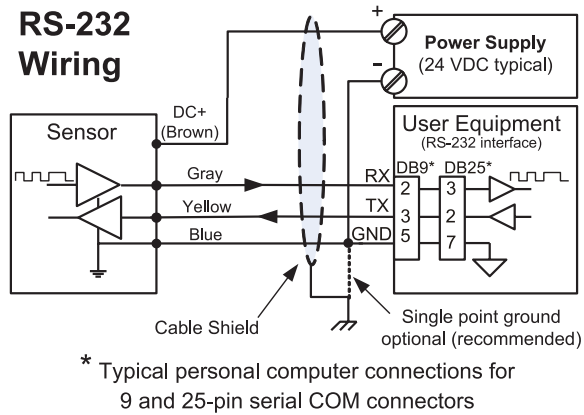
RS-232 Wiring

+
-
Power Supply
(24 VDC typical)

DC+
(Brown)

Sensor

User Equipment
(RS-232 interface)

Gray
Yellow
Blue

RX
TX
GND

DB9*
2
3
5

DB25*
3
2
7

Cable Shield

Single point ground optional (recommended)

* Typical personal computer connections for 9 and 25-pin serial COM connectors